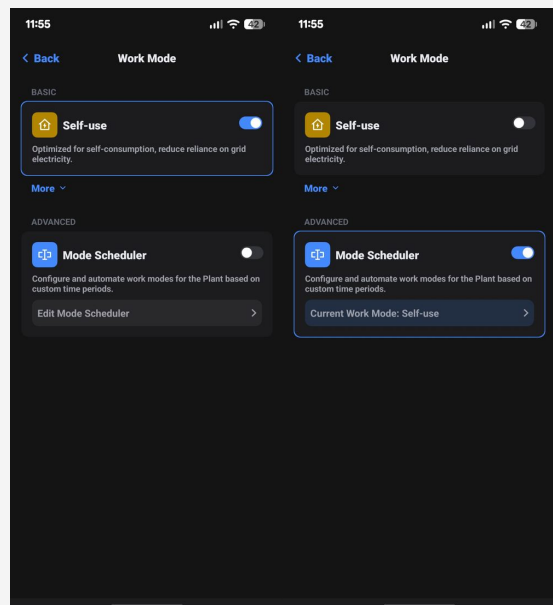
11:55 42

< Back Work Mode

BASIC

Self-use

Optimized for self-consumption, reduce reliance on grid electricity.

More

ADVANCED

Mode Scheduler

Configure and automate work modes for the Plant based on custom time periods.

Edit Mode Scheduler >

11:55 42

< Back Work Mode

BASIC

Self-use

Optimized for self-consumption, reduce reliance on grid electricity.

More

ADVANCED

Mode Scheduler

Configure and automate work modes for the Plant based on custom time periods.

Current Work Mode: Self-use >